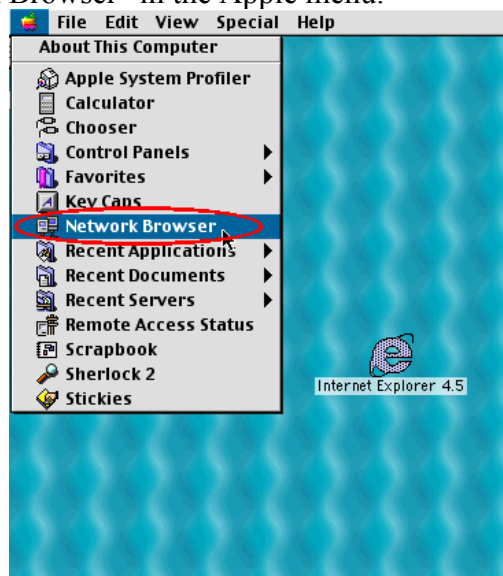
Browser" in the Apple menu.

File Edit View Special Help

About This Computer
Apple System Profiler
Calculator
Chooser
Control Panels
Favorites
Key Caps
Network Browser
Recent Applications
Recent Documents
Recent Servers
Remote Access Status
Scrapbook
Sherlock 2
Stickies

Internet Explorer 4.5